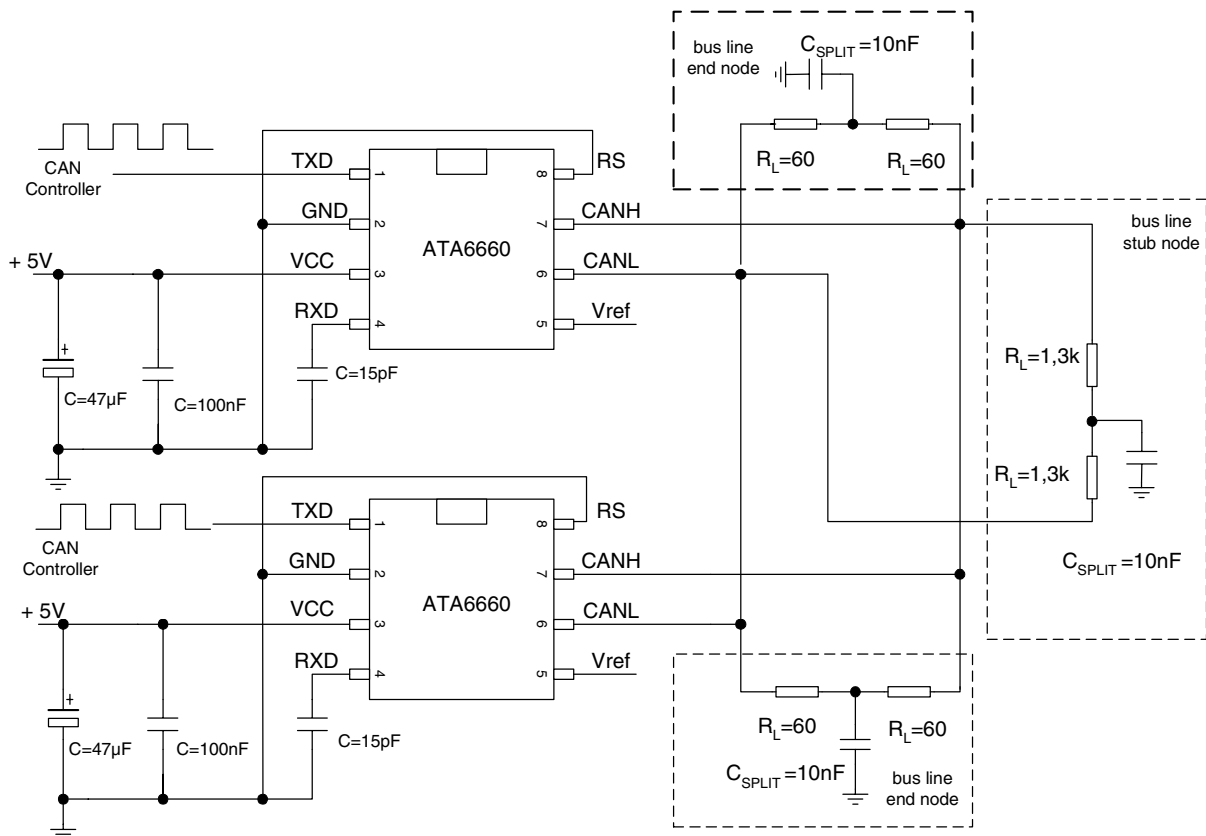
bus line end node

$C_{SPLIT}$ =10nF

$R_L$=60

$R_L$=60

CAN Controller

TXD

1

8

RS

GND

2

7

CANH

ATA6660

+ 5V

VCC

3

6

CANL

RXD

4

5

Vref

C=15pF

C=47µF

C=100nF

bus line stub node

$R_L$=1,3k

$R_L$=1,3k

$C_{SPLIT}$ =10nF

CAN Controller

TXD

1

8

RS

GND

2

7

CANH

ATA6660

+ 5V

VCC

3

6

CANL

RXD

4

5

Vref

C=15pF

C=47µF

C=100nF

$R_L$=60

$R_L$=60

$C_{SPLIT}$ =10nF

bus line end node